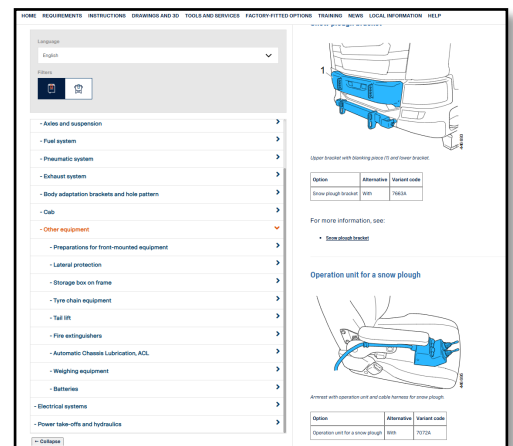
HOME REQUIREMENTS INSTRUCTIONS DRAWINGS AND 3D TOOLS AND SERVICES FACTORY-FITTED OPTIONS TRAINING NEWS LOCAL INFORMATION HELP

Language
English

Filters

- Axles and suspension
- Fuel system
- Pneumatic system
- Exhaust system
- Body adaptation brackets and hole pattern
- Cab
- Other equipment
- Preparations for front-mounted equipment
- Lateral protection
- Storage box on frame
- Tyre chain equipment
- Tail lift
- Fire extinguishers
- Automatic Chassis Lubrication, ACL
- Weighing equipment
- Batteries
- Electrical systems
- Power take-offs and hydraulics
← Collapse

1

Upper bracket with blanking piece (1) and lower bracket.

| Option | Alternative | Variant code |
|---|---|---|
| Snow plough bracket | With | 7663A |

For more information, see:

• Snow plough bracket

Operation unit for a snow plough

Armrest with operation unit and cable harness for snow plough.

| Option | Alternative | Variant code |
|---|---|---|
| Operation unit for a snow plough | With | 7072A |